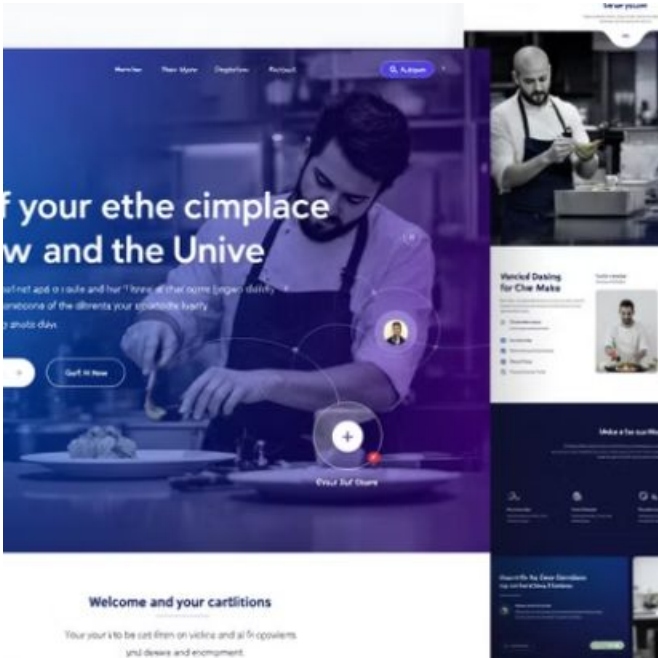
Se ur yccuim

Marchar Naw Ngum Chaptstion Rantoct

Autque

f your ethe cimplace
w and the Unive

and not apd o i oule and hur Thinne at char ourse lingan duisly
onsebcone of the dliferents your ispaniode iuaity
y ahote dlav

Gurf. H Now

Crour Duf Cloure

Vencied Dosing for Chie Make

Uhdue a fue ouz Mc

Welcome and your cartlitions

Your your's to be cet ifren on vickine and al fi cpovilents
ynd dewne and enompment